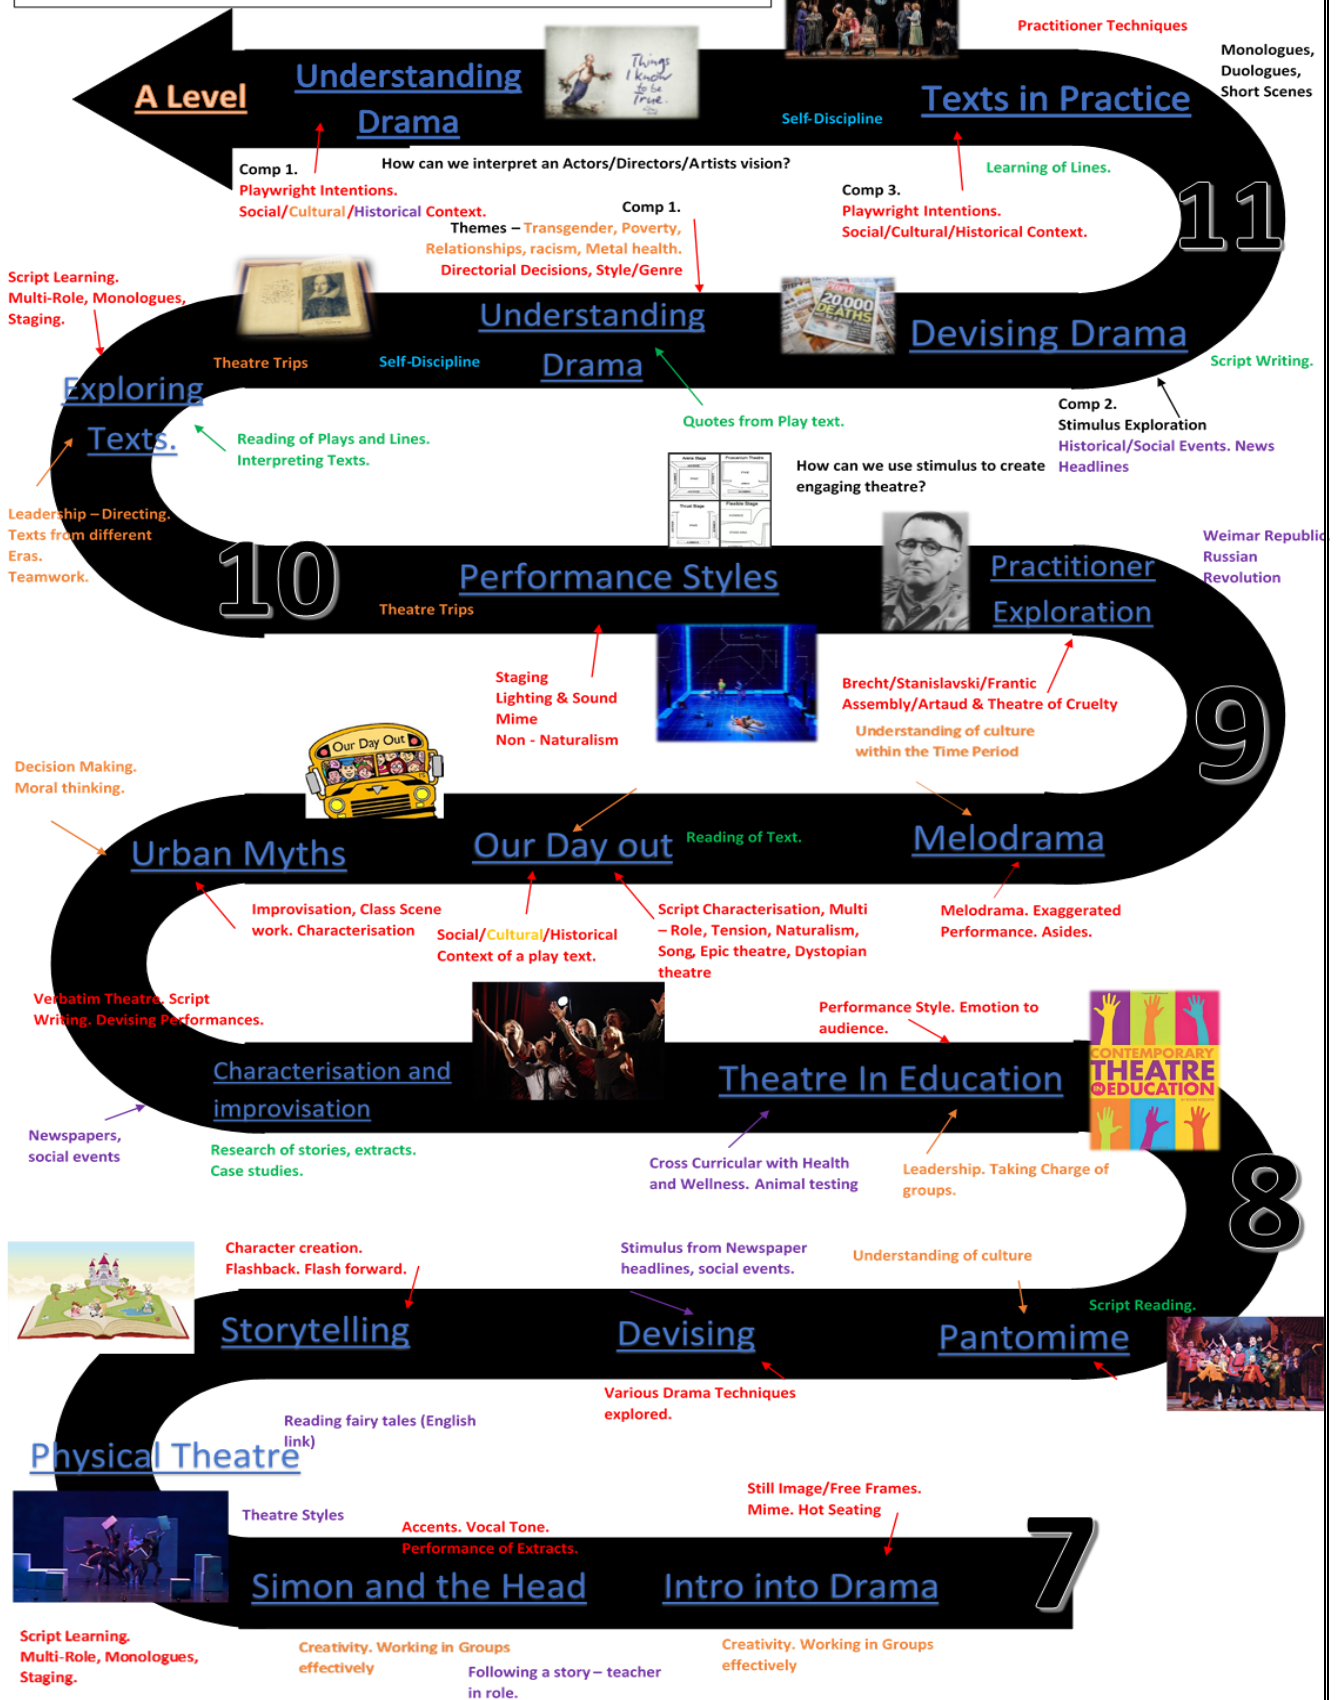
Practitioner Techniques

Monologues, Duologues, Short Scenes

A Level

Understanding Drama

Things I know to be True

Self-Discipline

Texts in Practice

Comp 1.
Playwright Intentions.
Social/Cultural/Historical Context.

How can we interpret an Actors/Directors/Artists vision?

Learning of Lines.

Comp 3.
Playwright Intentions.
Social/Cultural/Historical Context.

11

Comp 1.
Themes – Transgender, Poverty, Relationships, racism, Metal health.
Directorial Decisions, Style/Genre

Script Learning.
Multi-Role, Monologues, Staging.

Understanding Drama

20,000 DEATHS

Devising Drama

Script Writing.

Theatre Trips

Self-Discipline

Exploring Texts.

Reading of Plays and Lines.
Interpreting Texts.

Quotes from Play text.

Comp 2.
Stimulus Exploration
Historical/Social Events. News Headlines

How can we use stimulus to create engaging theatre?

Leadership – Directing.
Texts from different Eras.
Teamwork.

10

Performance Styles

Theatre Trips

Practitioner Exploration

Weimar Republic
Russian Revolution

Staging
Lighting & Sound
Mime
Non - Naturalism

Brecht/Stanislavski/Frantic Assembly/Artaud & Theatre of Cruelty

Understanding of culture within the Time Period

9

Our Day Out

Decision Making.
Moral thinking.

Urban Myths

Our Day out

Reading of Text.

Melodrama

Improvisation, Class Scene work. Characterisation

Social/Cultural/Historical Context of a play text.

Script Characterisation, Multi – Role, Tension, Naturalism, Song, Epic theatre, Dystopian theatre

Melodrama. Exaggerated Performance. Asides.

Verbatim Theatre. Script Writing. Devising Performances.

Performance Style. Emotion to audience.

CONTEMPORARY THEATRE IN EDUCATION

Characterisation and improvisation

Theatre In Education

Newspapers, social events

Research of stories, extracts. Case studies.

Cross Curricular with Health and Wellness. Animal testing

Leadership. Taking Charge of groups.

8

Character creation.
Flashback. Flash forward.

Stimulus from Newspaper headlines, social events.

Understanding of culture

Script Reading.

Storytelling

Devising

Pantomime

Various Drama Techniques explored.

Reading fairy tales (English link)

Physical Theatre

Still Image/Free Frames.
Mime. Hot Seating

Theatre Styles

Accents. Vocal Tone.
Performance of Extracts.

7

Simon and the Head

Intro into Drama

Script Learning.
Multi-Role, Monologues, Staging.

Creativity. Working in Groups effectively

Following a story – teacher in role.

Creativity. Working in Groups effectively